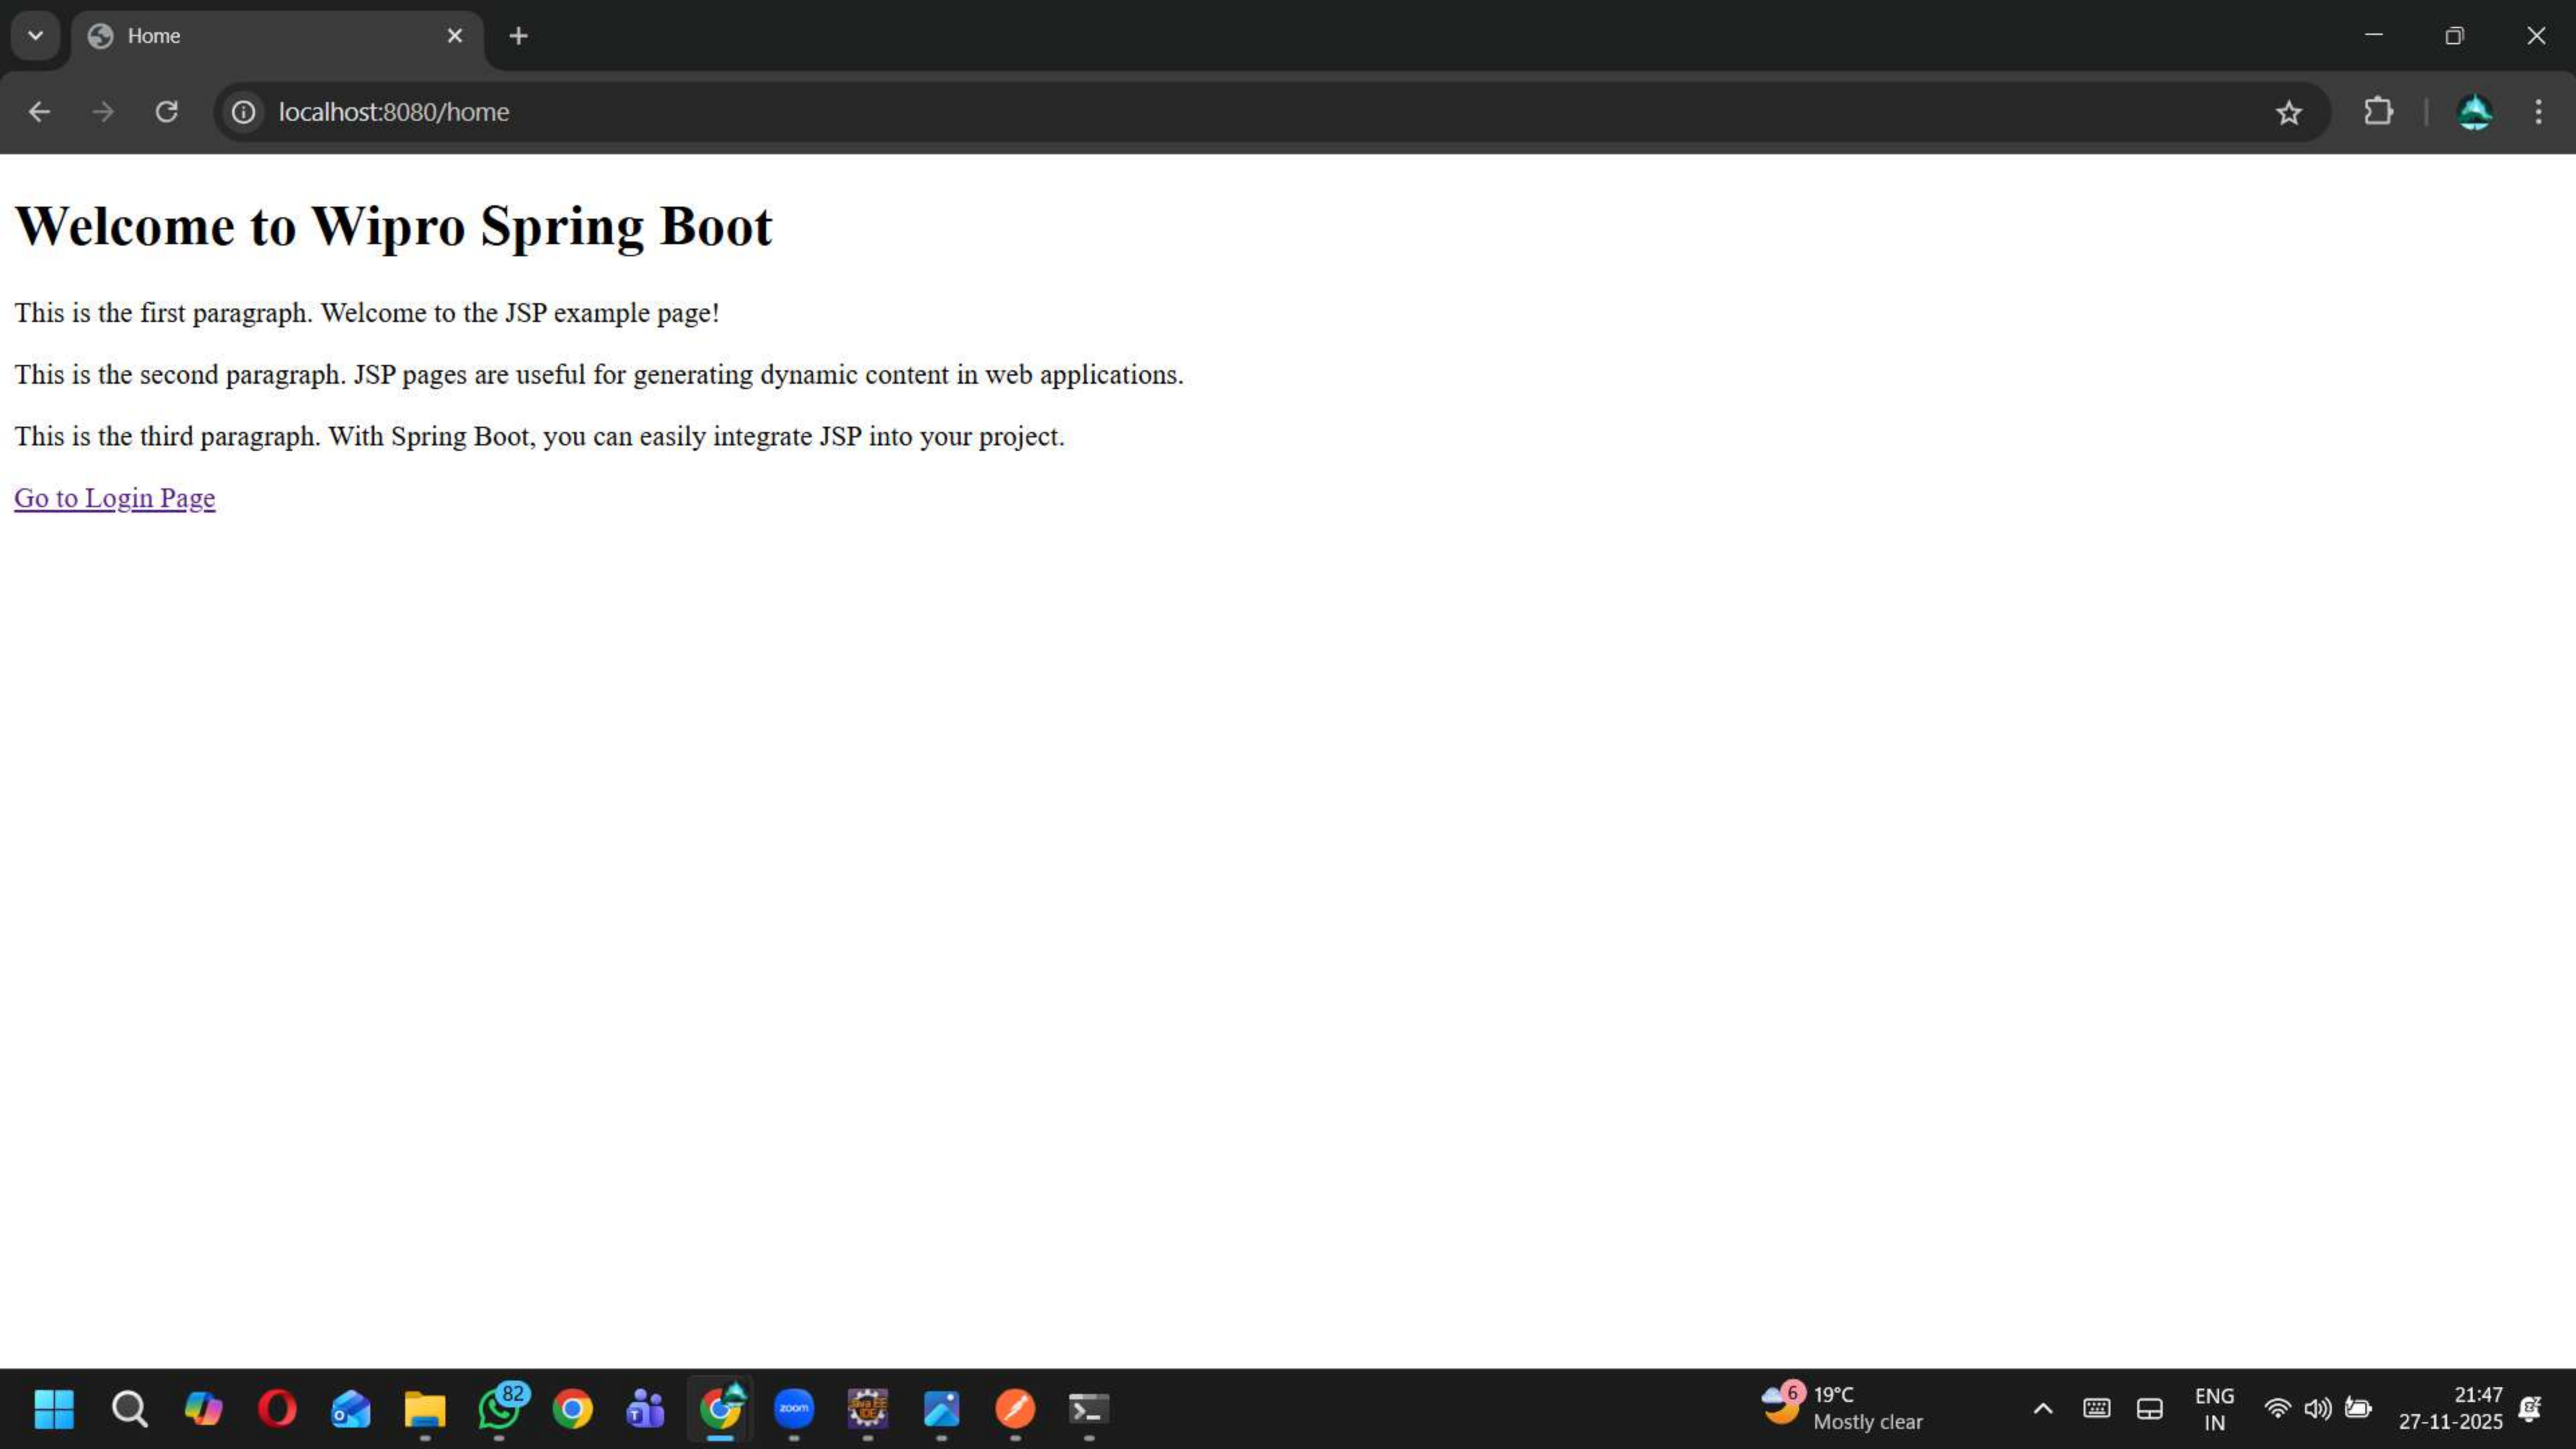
Home

localhost:8080/home

# Welcome to Wipro Spring Boot

This is the first paragraph. Welcome to the JSP example page!

This is the second paragraph. JSP pages are useful for generating dynamic content in web applications.

This is the third paragraph. With Spring Boot, you can easily integrate JSP into your project.

Go to Login Page

82

zoom

6 19°C
Mostly clear

ENG
IN

21:47
27-11-2025